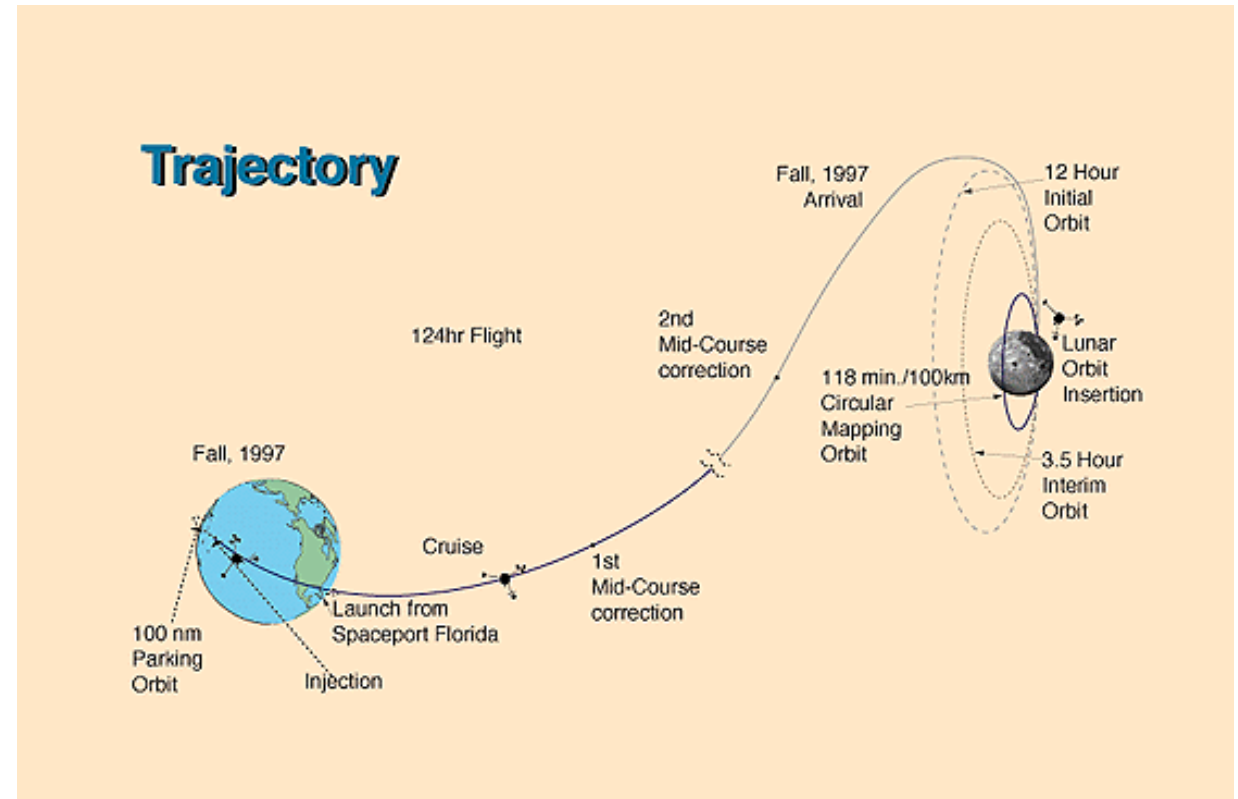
Trajectory

Fall, 1997
Arrival

12 Hour
Initial
Orbit

124hr Flight

2nd
Mid-Course
correction

Lunar
Orbit
Insertion

118 min./100km
Circular
Mapping
Orbit

3.5 Hour
Interim
Orbit

Fall, 1997

Cruise

1st
Mid-Course
correction

Launch from
Spaceport Florida

100 nm
Parking
Orbit

Injection